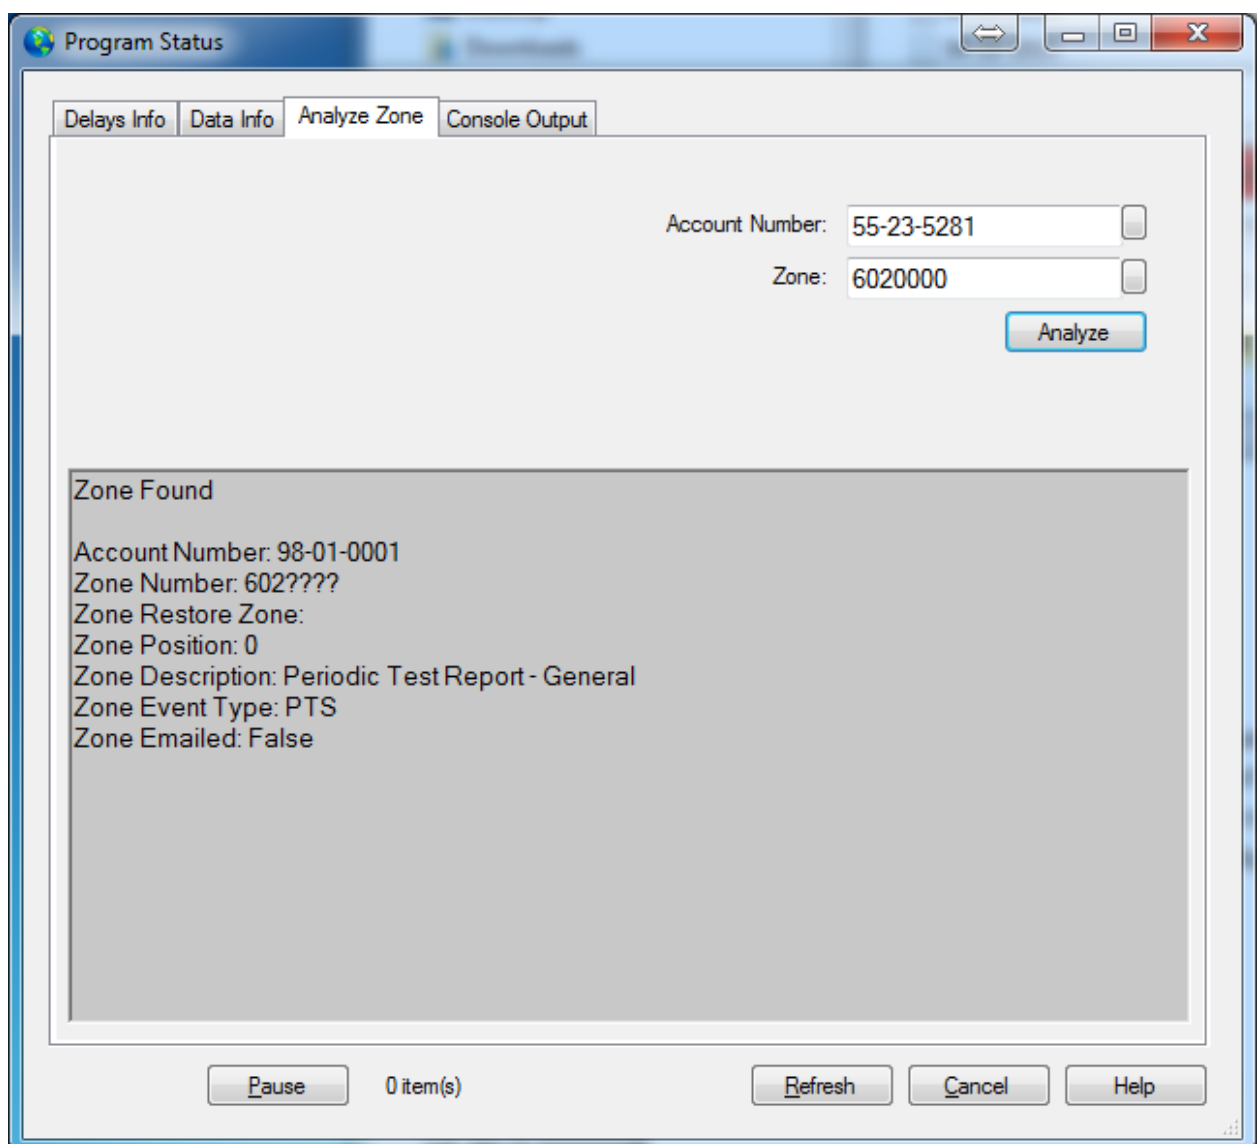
Program Status

Delays Info | Data Info | Analyze Zone | Console Output

Account Number: 55-23-5281
Zone: 6020000
Analyze

Zone Found

Account Number: 98-01-0001
Zone Number: 602????
Zone Restore Zone:
Zone Position: 0
Zone Description: Periodic Test Report - General
Zone Event Type: PTS
Zone Emailed: False

Pause
0 item(s)
Refresh
Cancel
Help